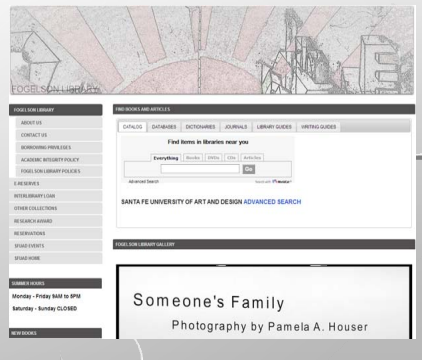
FOGELSON LIBRARY

FOGELSON LIBRARY
ABOUT US
CONTACT US
BORROWING PRIVILEGES
ACADEMIC INTEGRITY POLICY
FOGELSON LIBRARY POLICIES
E-RESERVES
INTERLIBRARY LOAN
OTHER COLLECTIONS
RESEARCH AWARD
RESERVATIONS
SFUAD EVENTS
SFUAD HOME

SUMMER HOURS
Monday - Friday 9AM to 5PM
Saturday - Sunday CLOSED

NEW BOOKS

FIND BOOKS AND ARTICLES

CATALOG | DATABASES | DICTIONARIES | JOURNALS | LIBRARY GUIDES | WRITING GUIDES

Find items in libraries near you

Everything | Books | DVDs | CDs | Articles

Go

Advanced Search

Search with WorldCat

SANTA FE UNIVERSITY OF ART AND DESIGN ADVANCED SEARCH

FOGELSON LIBRARY GALLERY

Someone's Family

Photography by Pamela A. Houser